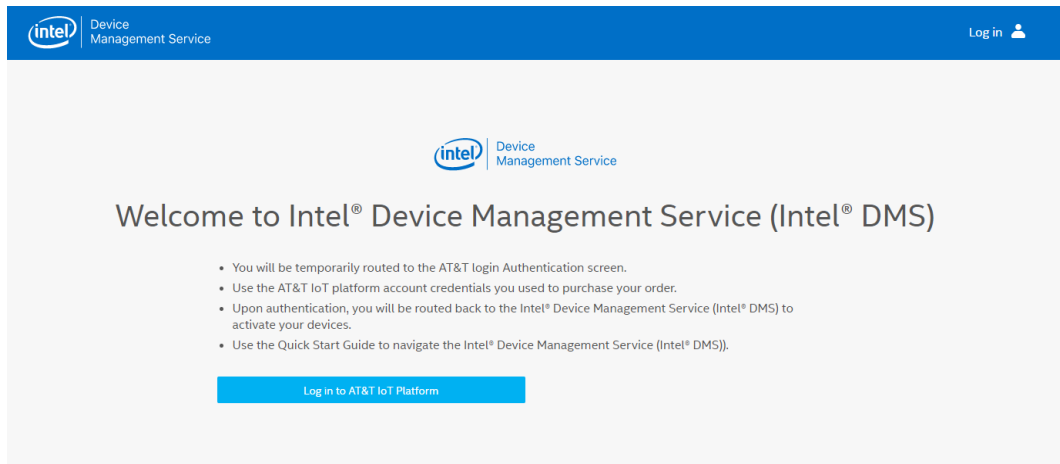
intel Device Management Service

Log in

intel Device Management Service

Welcome to Intel® Device Management Service (Intel® DMS)

• You will be temporarily routed to the AT&T login Authentication screen.
• Use the AT&T IoT platform account credentials you used to purchase your order.
• Upon authentication, you will be routed back to the Intel® Device Management Service (Intel® DMS) to activate your devices.
• Use the Quick Start Guide to navigate the Intel® Device Management Service (Intel® DMS)).

Log in to AT&T IoT Platform